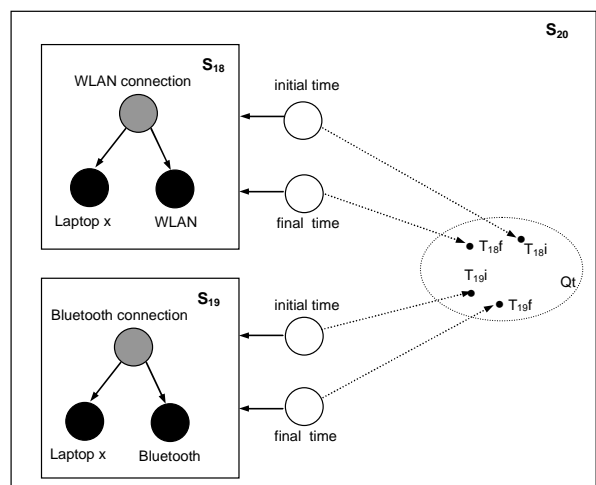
$S_{20}$

$S_{18}$

WLAN connection

Laptop x

WLAN

initial time

final time

$T_{18}f$

$T_{18}i$

$T_{19}i$

$T_{19}f$

Qt

$S_{19}$

Bluetooth connection

Laptop x

Bluetooth

initial time

final time